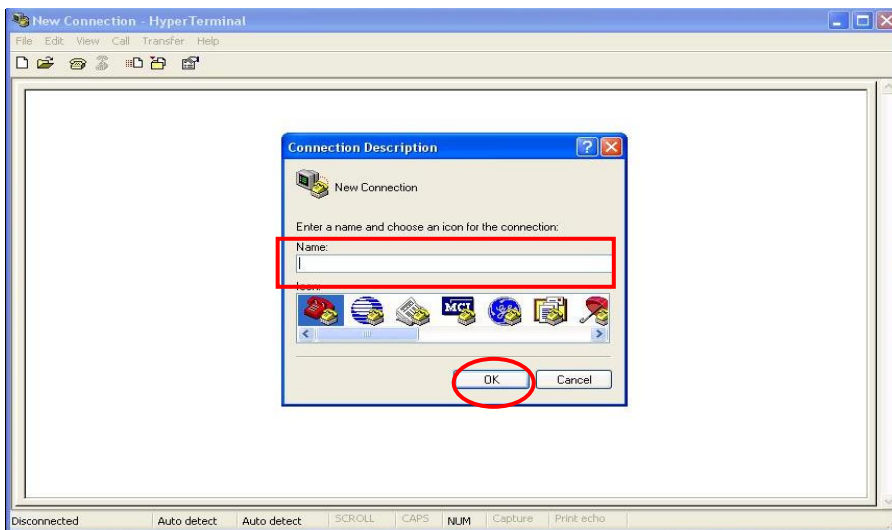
New Connection - HyperTerminal

File Edit View Call Transfer Help

Connection Description

New Connection

Enter a name and choose an icon for the connection:

Name:

Icon:

MCI

OK Cancel

Disconnected Auto detect Auto detect SCROLL CAPS NUM Capture Print echo